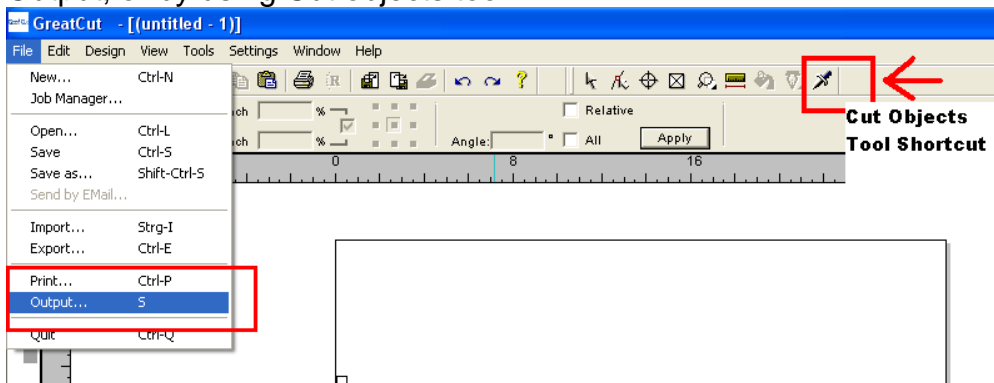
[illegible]

GreatCut - [(untitled - 1)]

File Edit Design View Tools Settings Window Help

New... Ctrl-N
Job Manager...
Open... Ctrl-L
Save Ctrl-S
Save as... Shift-Ctrl-S
Send by EMail...
Import... Strg-I
Export... Ctrl-E
Print... Ctrl-P
Output... S
Quit Ctrl-Q

ch %
ch %
Relative
Angle: ° All
Apply
0 8 16

Cut Objects Tool Shortcut